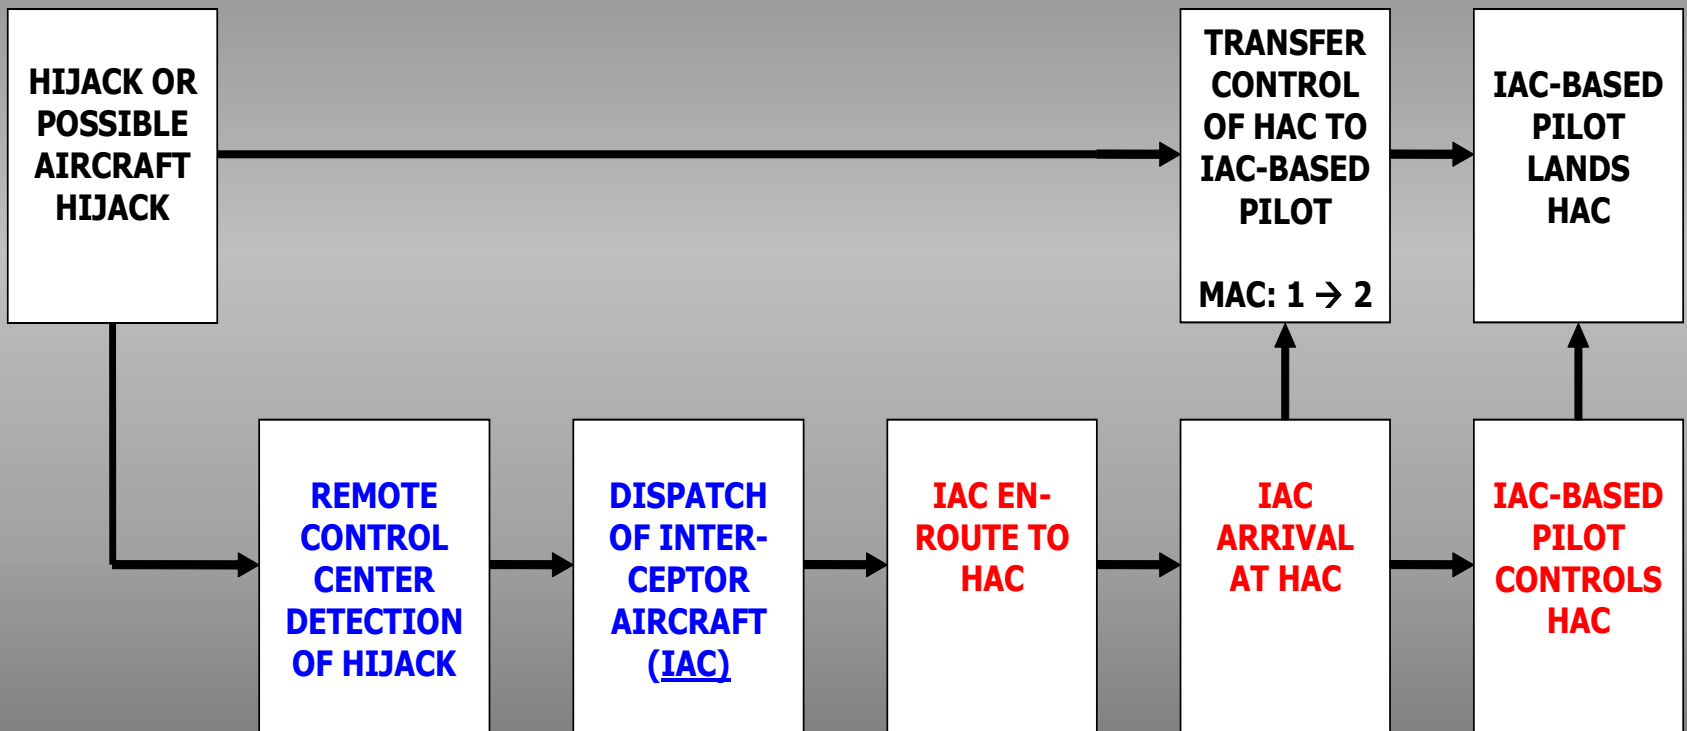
HIJACK OR POSSIBLE AIRCRAFT HIJACK

TRANSFER CONTROL OF HAC TO IAC-BASED PILOT

MAC: 1 $\rightarrow$ 2

IAC-BASED PILOT LANDS HAC

REMOTE CONTROL CENTER DETECTION OF HIJACK

DISPATCH OF INTERCEPTOR AIRCRAFT (IAC)

IAC EN-ROUTE TO HAC

IAC ARRIVAL AT HAC

IAC-BASED PILOT CONTROLS HAC